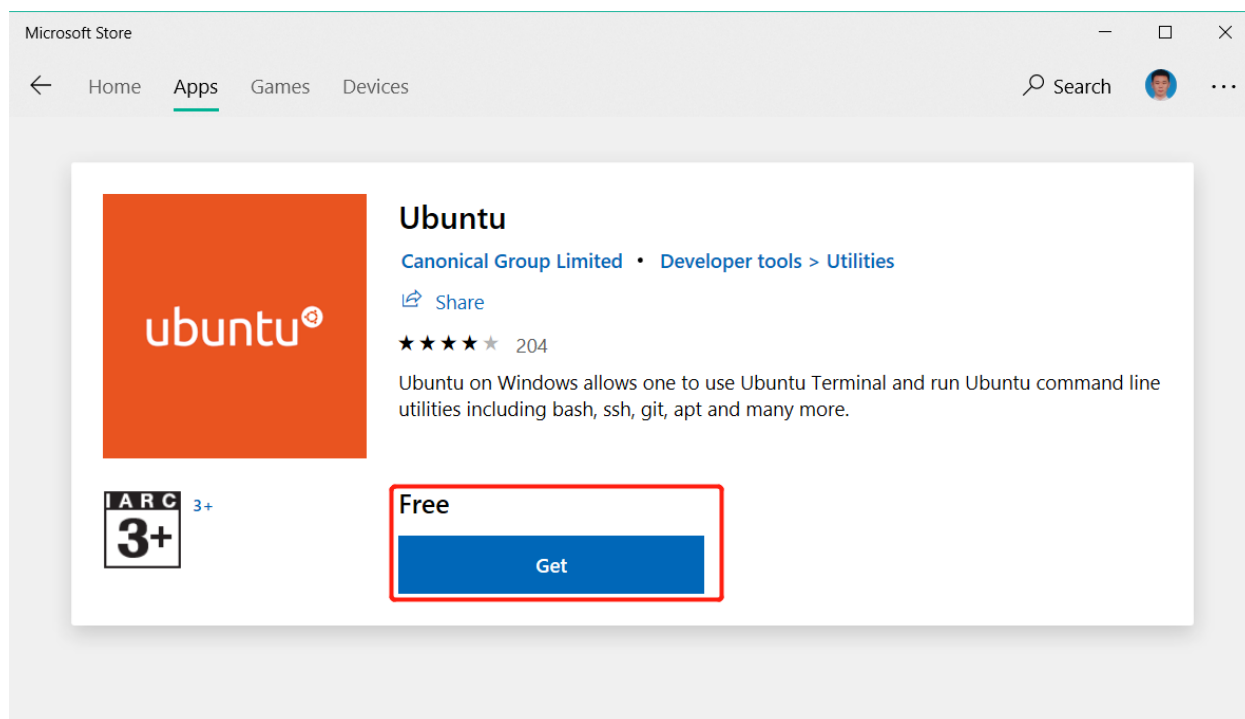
Microsoft Store

Home Apps Games Devices

Search

ubuntu

Ubuntu

Canonical Group Limited • Developer tools > Utilities

Share

★★★★★ 204

Ubuntu on Windows allows one to use Ubuntu Terminal and run Ubuntu command line utilities including bash, ssh, git, apt and many more.

IARC 3+

3+

Free

Get